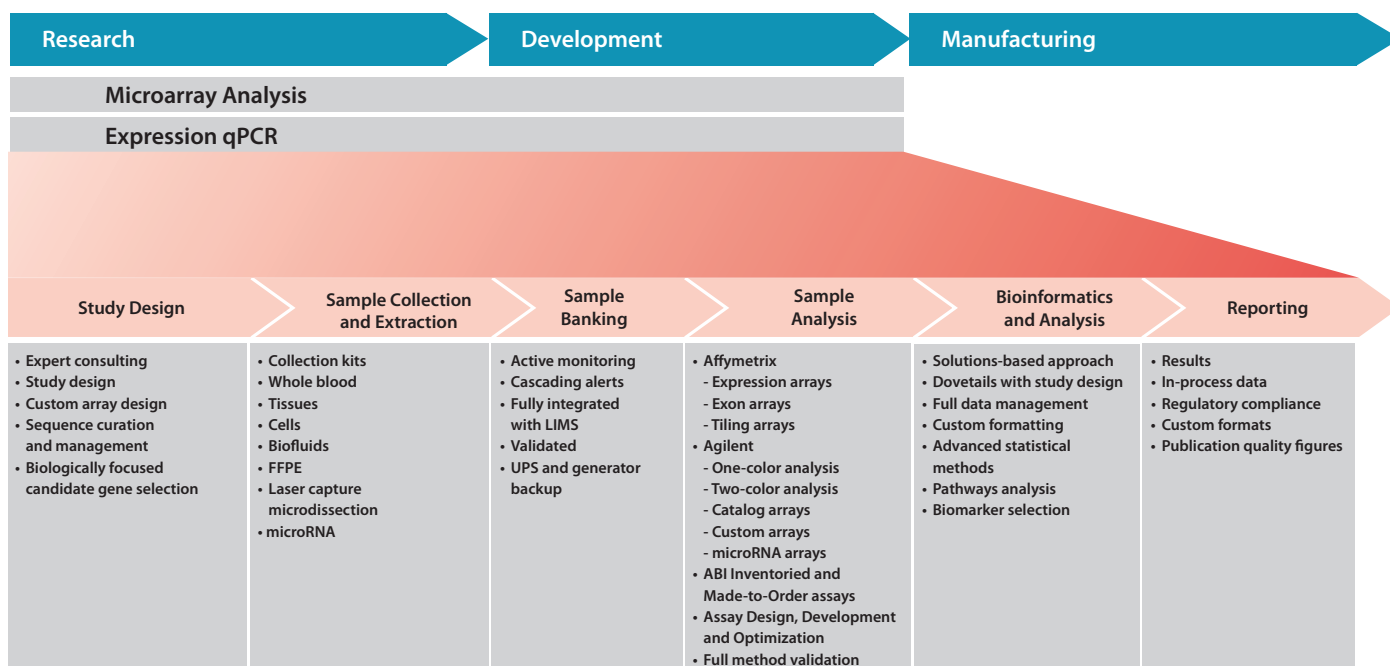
Research

Development

Manufacturing

Microarray Analysis

Expression qPCR

Study Design

Sample Collection and Extraction

Sample Banking

Sample Analysis

Bioinformatics and Analysis

Reporting

• Expert consulting
• Study design
• Custom array design
• Sequence curation and management
• Biologically focused candidate gene selection

• Collection kits
• Whole blood
• Tissues
• Cells
• Biofluids
• FFPE
• Laser capture microdissection
• microRNA

• Active monitoring
• Cascading alerts
• Fully integrated with LIMS
• Validated
• UPS and generator backup

• Affymetrix
- Expression arrays
- Exon arrays
- Tiling arrays
• Agilent
- One-color analysis
- Two-color analysis
- Catalog arrays
- Custom arrays
- microRNA arrays
• ABI Inventoried and Made-to-Order assays
• Assay Design, Development and Optimization
• Full method validation

• Solutions-based approach
• Dovetails with study design
• Full data management
• Custom formatting
• Advanced statistical methods
• Pathways analysis
• Biomarker selection

• Results
• In-process data
• Regulatory compliance
• Custom formats
• Publication quality figures